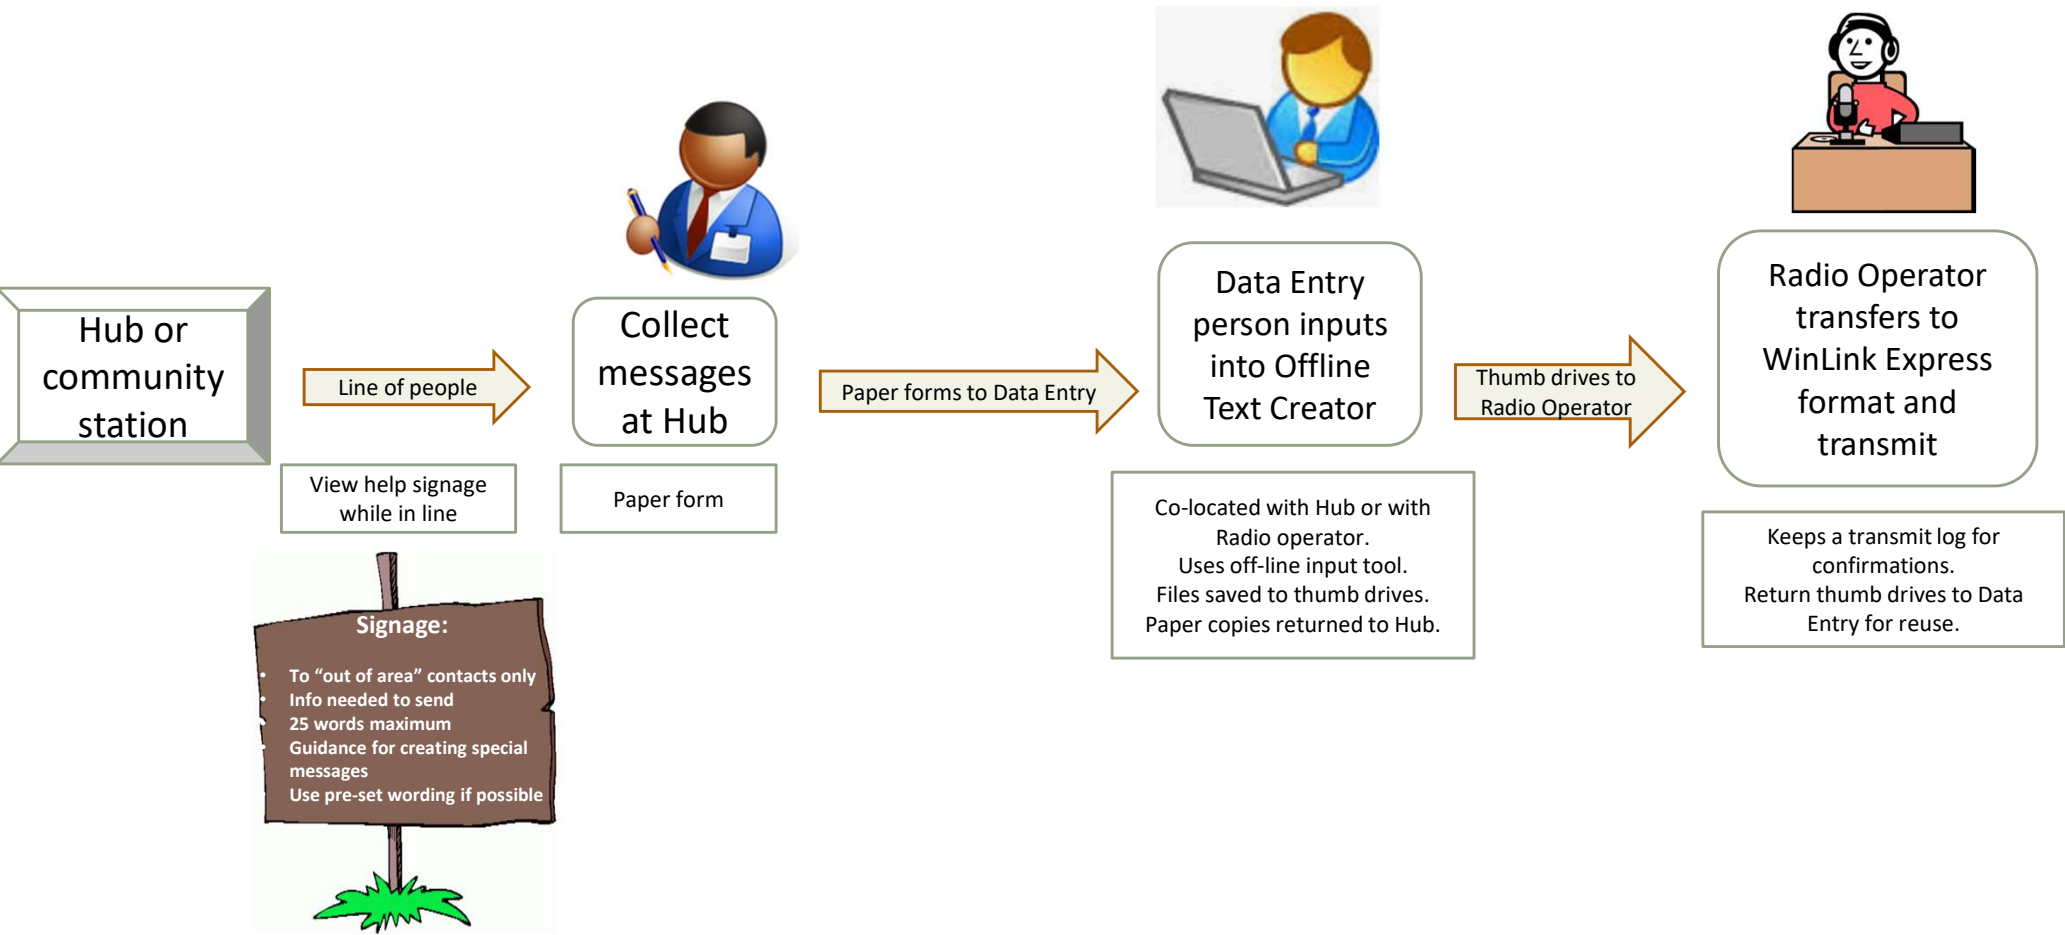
Hub or community station

Line of people

View help signage while in line

Signage:

- To “out of area” contacts only
- Info needed to send
- 25 words maximum
- Guidance for creating special messages
- Use pre-set wording if possible

Collect messages at Hub

Paper form

Paper forms to Data Entry

Data Entry person inputs into Offline Text Creator

Co-located with Hub or with Radio operator.
Uses off-line input tool.
Files saved to thumb drives.
Paper copies returned to Hub.

Thumb drives to Radio Operator

Radio Operator transfers to WinLink Express format and transmit

Keeps a transmit log for confirmations.
Return thumb drives to Data Entry for reuse.